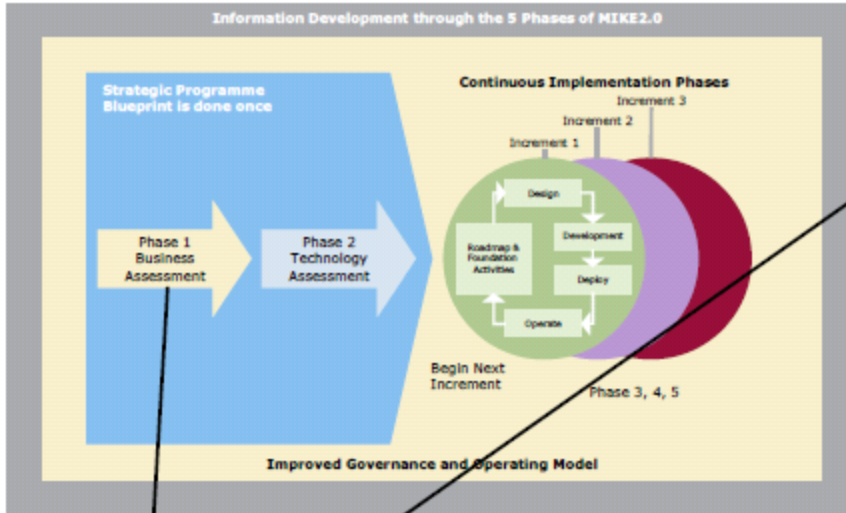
Information Development through the 5 Phases of MIKE2.0

Strategic Programme Blueprint is done once

Phase 1 Business Assessment

Phase 2 Technology Assessment

Continuous Implementation Phases

Increment 3

Increment 2

Increment 1

Design

Roadmap & Foundation Activities

Development

Deploy

Operate

Begin Next Increment

Phase 3, 4, 5

Improved Governance and Operating Model